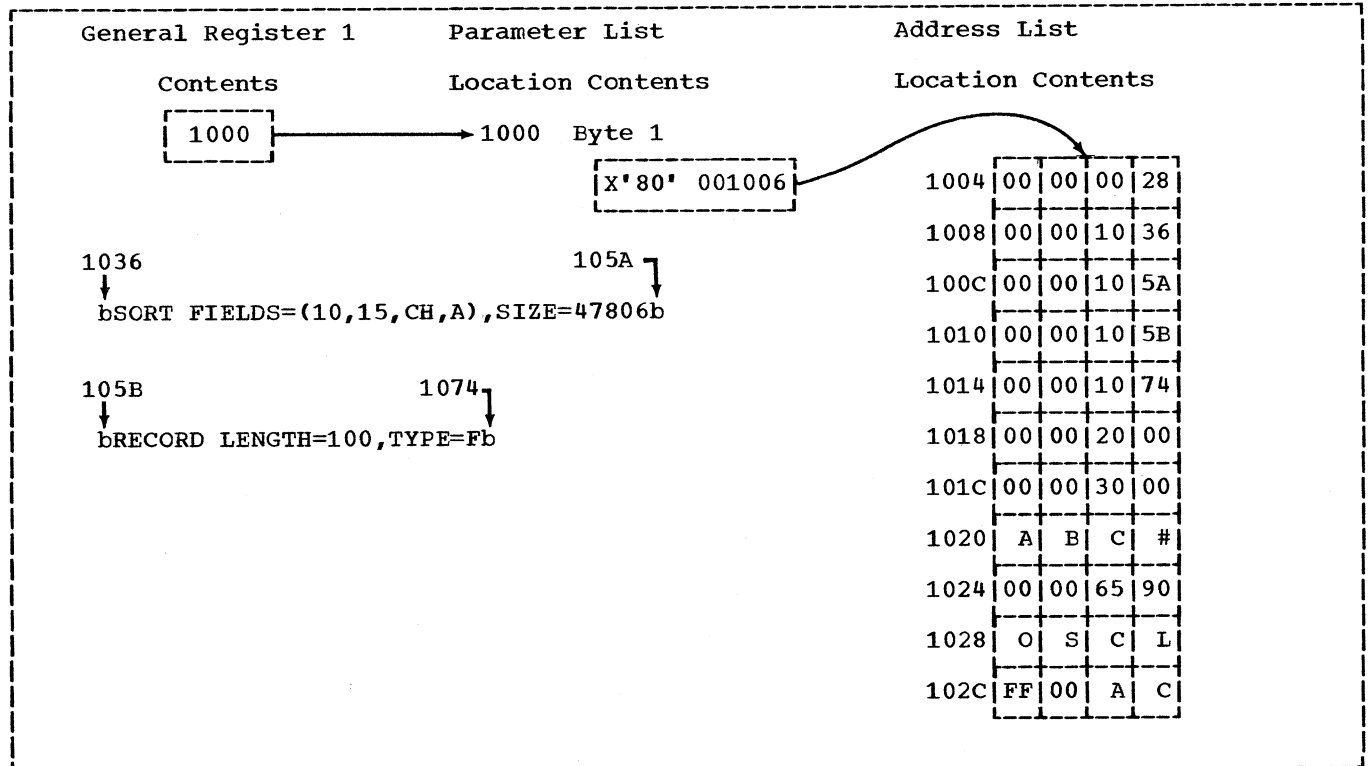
General Register 1

Contents

1000

Parameter List

Location Contents

1000 Byte 1

X'80' 001006

Address List

Location Contents

| | | | | |
|---|---|---|---|---|
| 1004 | 00 | 00 | 00 | 28 |
| 1008 | 00 | 00 | 10 | 36 |
| 100C | 00 | 00 | 10 | 5A |
| 1010 | 00 | 00 | 10 | 5B |
| 1014 | 00 | 00 | 10 | 74 |
| 1018 | 00 | 00 | 20 | 00 |
| 101C | 00 | 00 | 30 | 00 |
| 1020 | A | B | C | # |
| 1024 | 00 | 00 | 65 | 90 |
| 1028 | O | S | C | L |
| 102C | FF | 00 | A | C |

1036 105A

bSORT FIELDS=(10,15,CH,A),SIZE=47806b

105B 1074

bRECORD LENGTH=100,TYPE=Fb